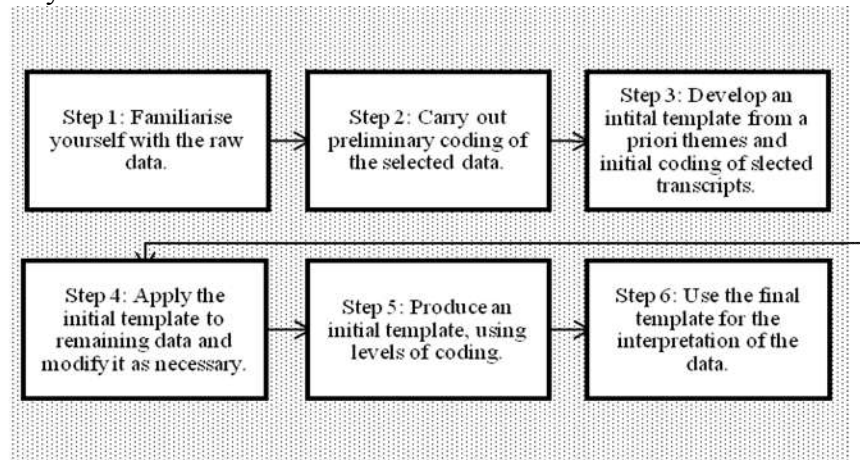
Step 1: Familiarise yourself with the raw data.

Step 2: Carry out preliminary coding of the selected data.

Step 3: Develop an intital template from a priori themes and initial coding of slected transcripts.

Step 4: Apply the initial template to remaining data and modify it as necessary.

Step 5: Produce an initial template, using levels of coding.

Step 6: Use the final template for the interpretation of the data.